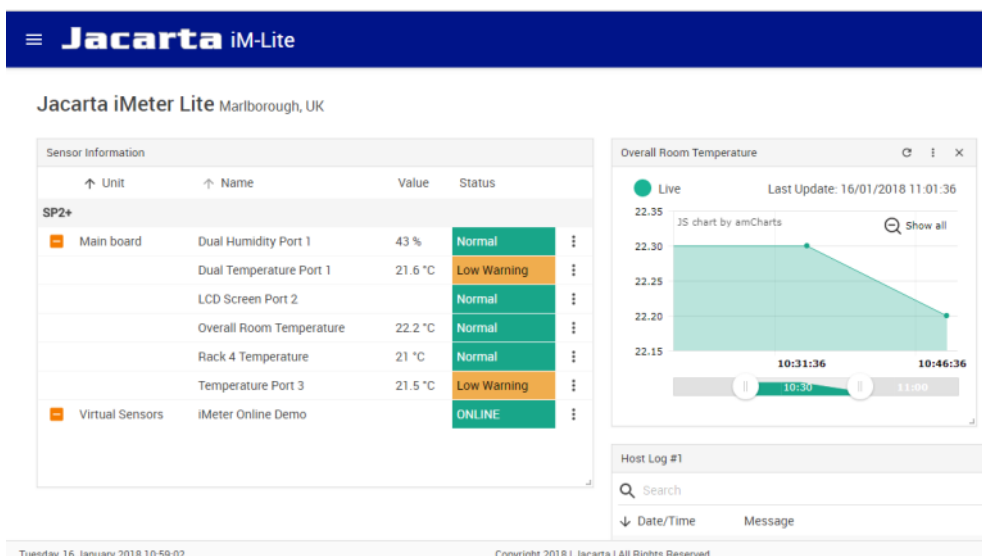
≡ Jacarta iM-Lite

Jacarta iMeter Lite Marlborough, UK

Sensor Information

| ↑ Unit | ↑ Name | Value | Status | |
|---|---|---|---|---|
| SP2+ | | | | |
| Main board | Dual Humidity Port 1 | 43 % | Normal | ⋮ |
| | Dual Temperature Port 1 | 21.6 °C | Low Warning | ⋮ |
| | LCD Screen Port 2 | | Normal | ⋮ |
| | Overall Room Temperature | 22.2 °C | Normal | ⋮ |
| | Rack 4 Temperature | 21 °C | Normal | ⋮ |
| | Temperature Port 3 | 21.5 °C | Low Warning | ⋮ |
| Virtual Sensors | iMeter Online Demo | | ONLINE | ⋮ |

Overall Room Temperature

Live

Last Update: 16/01/2018 11:01:36

22.35
22.30
22.25
22.20
22.15

JS chart by amCharts

Show all

10:31:36
10:46:36

10:30
11:00

Host Log #1

Search

↓ Date/Time
Message

Tuesday 16 January 2018 10:59:02

Copyright 2018 | Jacarta | All Rights Reserved